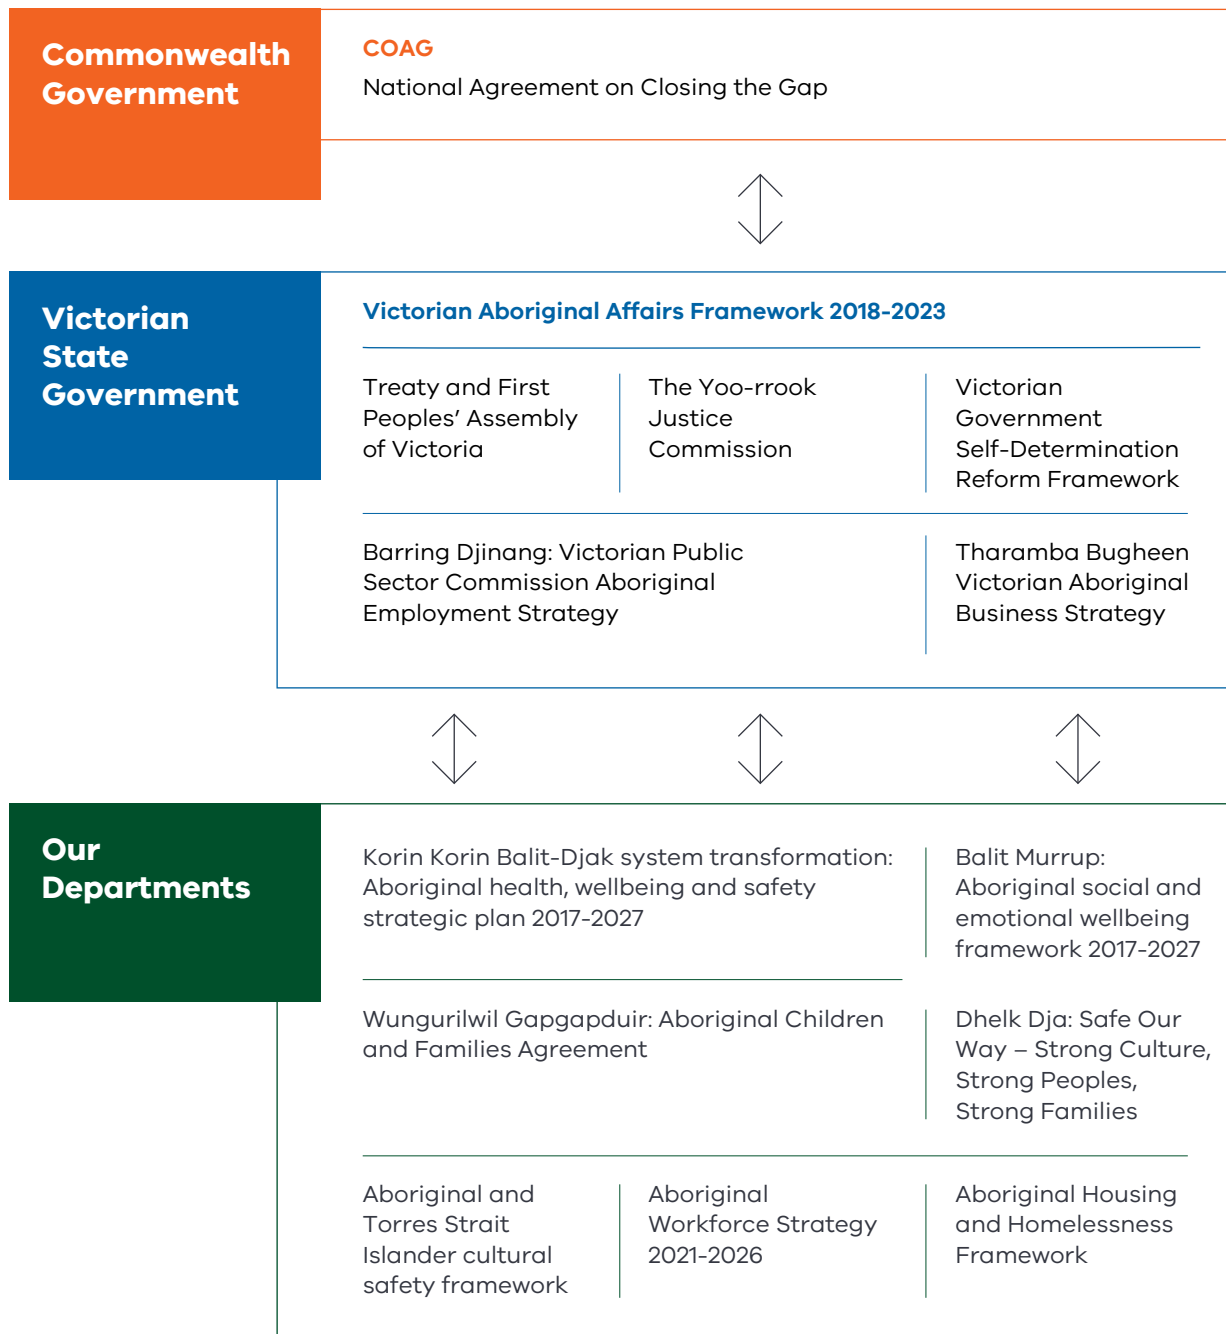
Commonwealth Government

COAG

National Agreement on Closing the Gap

Victorian State Government

Victorian Aboriginal Affairs Framework 2018-2023

Treaty and First Peoples' Assembly of Victoria

The Yoo-rrook Justice Commission

Victorian Government Self-Determination Reform Framework

Barring Djinang: Victorian Public Sector Commission Aboriginal Employment Strategy

Tharamba Bugheen Victorian Aboriginal Business Strategy

Our Departments

Korin Korin Balit-Djak system transformation: Aboriginal health, wellbeing and safety strategic plan 2017-2027

Balit Murrup: Aboriginal social and emotional wellbeing framework 2017-2027

Wungurilwil Gapgapduir: Aboriginal Children and Families Agreement

Dhelk Dja: Safe Our Way – Strong Culture, Strong Peoples, Strong Families

Aboriginal and Torres Strait Islander cultural safety framework

Aboriginal Workforce Strategy 2021-2026

Aboriginal Housing and Homelessness Framework